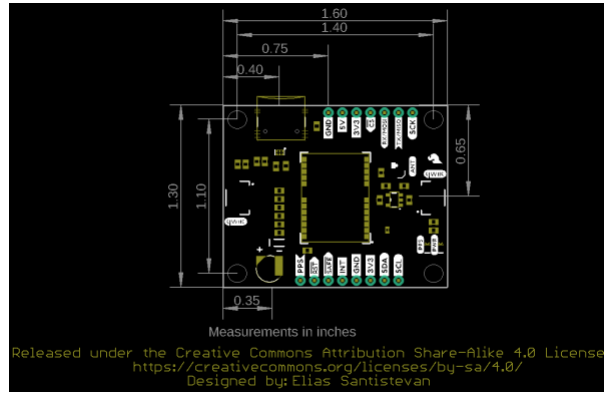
1.60
1.40
0.75
0.40
0.65
1.30
1.10
0.35
GND
5V
3V3
EN
RX/MOSI
TX/MISO
SCK
PPS
RST
SAFE
INT
GND
3V3
SDA
SCL
ANT
qwiic
qwiic
Measurements in inches
Released under the Creative Commons Attribution Share-Alike 4.0 License
https://creativecommons.org/licenses/by-sa/4.0/
Designed by: Elias Santistevan